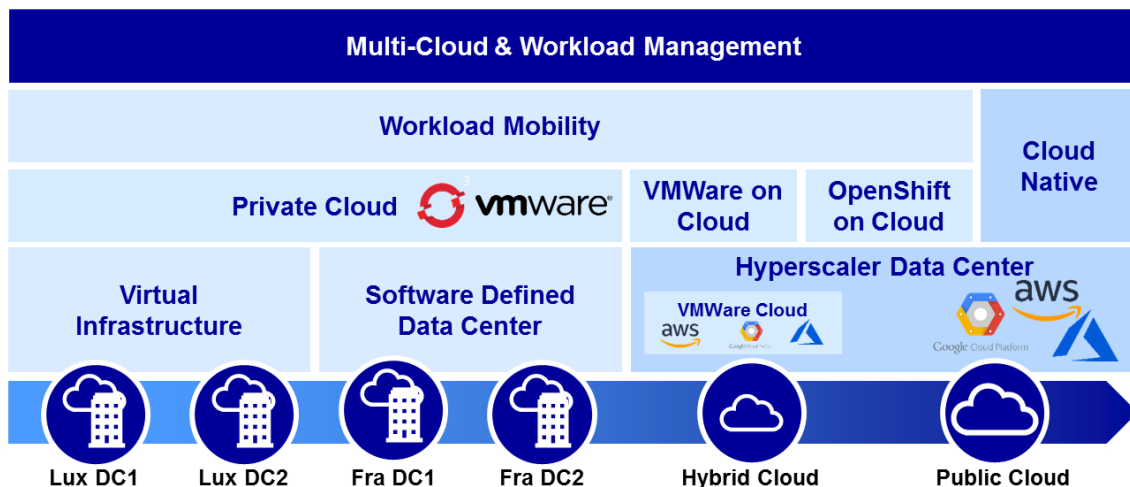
Multi-Cloud & Workload Management

Workload Mobility

Cloud Native

Private Cloud vmware

VMWare on Cloud

OpenShift on Cloud

Virtual Infrastructure

Software Defined Data Center

Hyperscaler Data Center

VMWare Cloud

aws

Google Cloud Platform

aws

Lux DC1

Lux DC2

Fra DC1

Fra DC2

Hybrid Cloud

Public Cloud